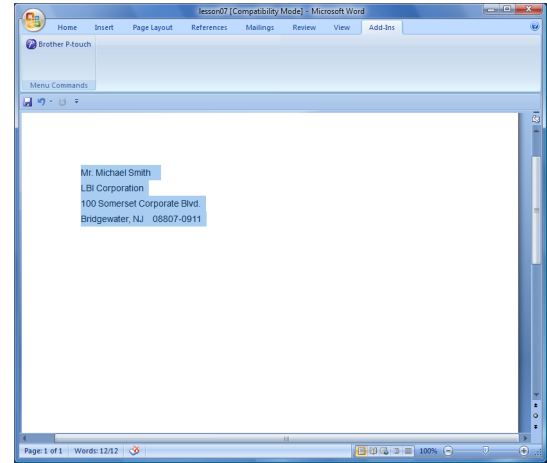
lesson07 [Compatibility Mode] - Microsoft Word

Home Insert Page Layout References Mailings Review View Add-Ins

Brother P-touch

Menu Commands

Mr. Michael Smith
LBI Corporation
100 Somerset Corporate Blvd.
Bridgewater, NJ 08807-0911

Page: 1 of 1 Words: 12/12 100%